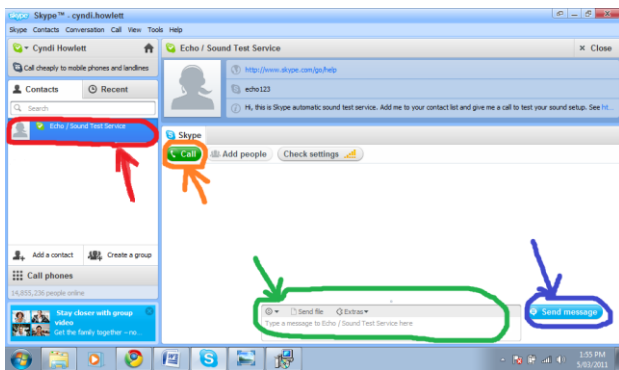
Skype™ - cyndi.howlett

Skype Contacts Conversation Call View Tools Help

Cyndi Howlett

Call cheaply to mobile phones and landlines

Contacts

Recent

Search

Echo / Sound Test Service

Add a contact

Create a group

Call phones

14,855,236 people online

Stay closer with group video

Get the family together – no

Echo / Sound Test Service

× Close

http://www.skype.com/go/help

echo123

Hi, this is Skype automatic sound test service. Add me to your contact list and give me a call to test your sound setup. See ht

Skype

Call

Add people

Check settings

Send file

Extras

Type a message to Echo / Sound Test Service here

Send message

1:55 PM

5/03/2011